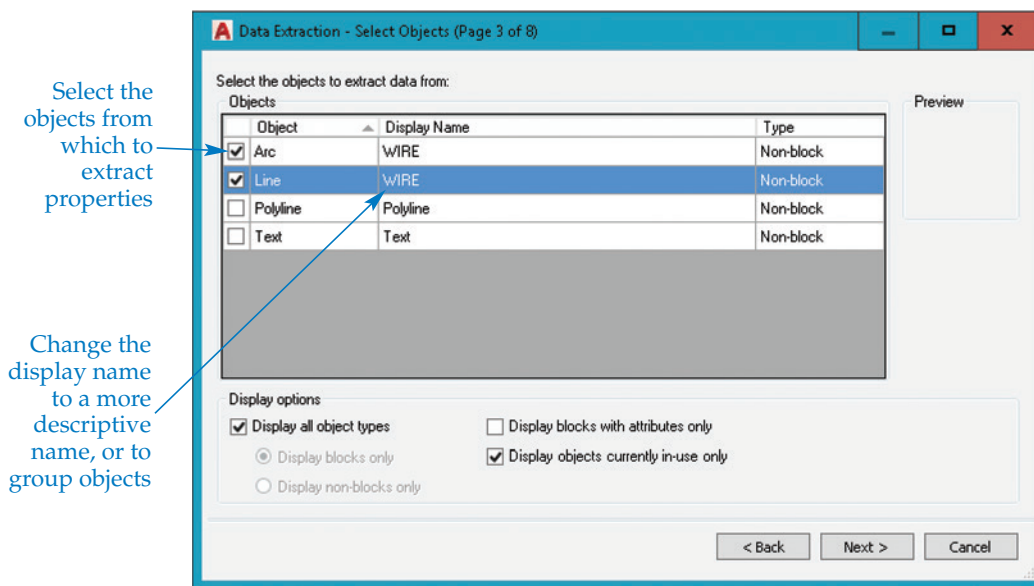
Select the objects from which to extract properties

Change the display name to a more descriptive name, or to group objects

Data Extraction - Select Objects (Page 3 of 8)

Select the objects to extract data from:

Objects

| Object | Display Name | Type |
|---|---|---|
| Arc | WIRE | Non-block |
| Line | WIRE | Non-block |
| Polyline | Polyline | Non-block |
| Text | Text | Non-block |

Preview

Display options

Display all object types

Display blocks only

Display non-blocks only

Display blocks with attributes only

Display objects currently in-use only

< Back

Next >

Cancel